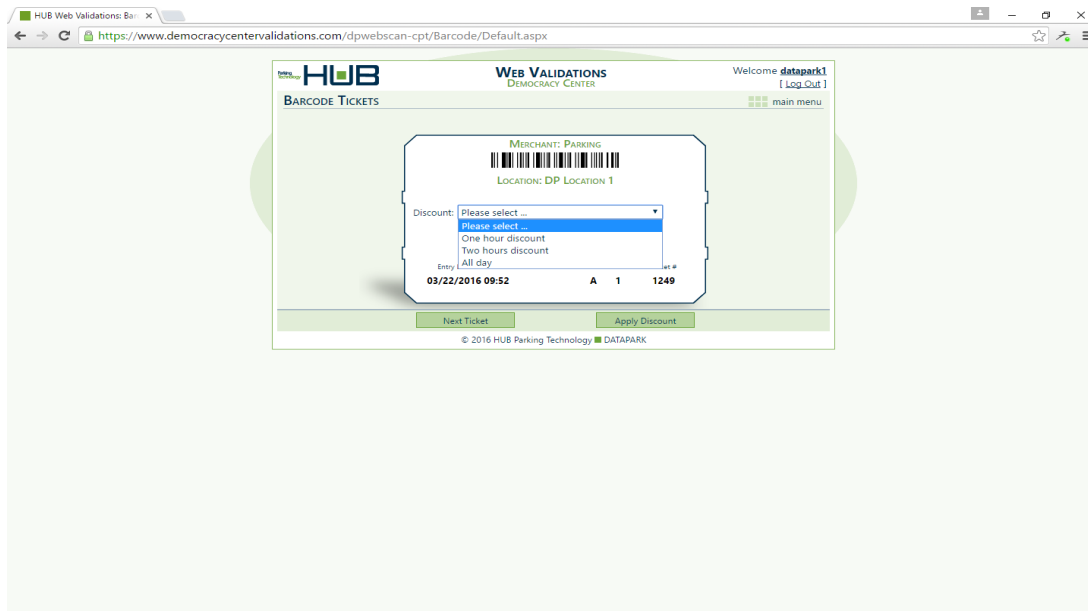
HUB Web Validations: Bar ×

https://www.democracycentervalidations.com/dpwebscan-cpt/Barcode/Default.aspx

Parking Technology HUB

WEB VALIDATIONS
DEMOCRACY CENTER

Welcome datapark1
[ Log Out ]

BARCODE TICKETS

main menu

MERCHANT: PARKING

LOCATION: DP LOCATION 1

Discount: Please select ...

Please select ...
One hour discount
Two hours discount
All day

Entry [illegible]

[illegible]et #

03/22/2016 09:52 A 1 1249

Next Ticket

Apply Discount

© 2016 HUB Parking Technology DATAPARK